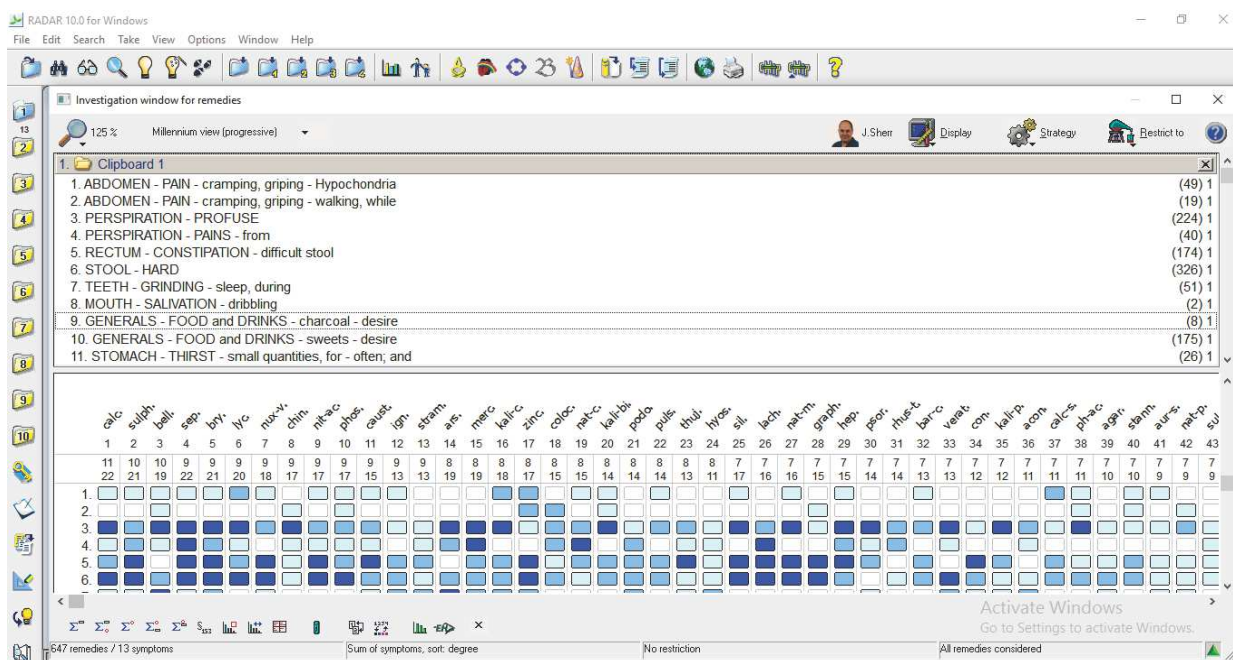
RADAR 10.0 for Windows
File Edit Search Take View Options Window Help

Investigation window for remedies

125 % Millennium view (progressive)

J.Sherr Display Strategy Restrict to

1. Clipboard 1

1. ABDOMEN - PAIN - cramping, griping - Hypochondria (49) 1
2. ABDOMEN - PAIN - cramping, griping - walking, while (19) 1
3. PERSPIRATION - PROFUSE (224) 1
4. PERSPIRATION - PAINS - from (40) 1
5. RECTUM - CONSTIPATION - difficult stool (174) 1
6. STOOL - HARD (326) 1
7. TEETH - GRINDING - sleep, during (51) 1
8. MOUTH - SALIVATION - dribbling (2) 1
9. GENERALS - FOOD and DRINKS - charcoal - desire (8) 1
10. GENERALS - FOOD and DRINKS - sweets - desire (175) 1
11. STOMACH - THIRST - small quantities, for - often; and (26) 1

| calc. | sulph. | bell. | sep. | bry. | lyc. | nux-v. | chin. | nit-ac. | phos. | caust. | ign. | stram. | ars. | merc. | kali-c. | zinc. | coloc. | nat-c. | kali-bi. | podo. | puls. | thuj. | hyos. | sil. | lach. | nat-m. | graph. | hep. | psor. | rhus-t. | bar-c. | verat. | con. | kali-p. | acon. | calc-s. | ph-ac. | agar. | stann. | aur-s. | nat-p. | sul |
|---|---|---|---|---|---|---|---|---|---|---|---|---|---|---|---|---|---|---|---|---|---|---|---|---|---|---|---|---|---|---|---|---|---|---|---|---|---|---|---|---|---|---|
| 1 | 2 | 3 | 4 | 5 | 6 | 7 | 8 | 9 | 10 | 11 | 12 | 13 | 14 | 15 | 16 | 17 | 18 | 19 | 20 | 21 | 22 | 23 | 24 | 25 | 26 | 27 | 28 | 29 | 30 | 31 | 32 | 33 | 34 | 35 | 36 | 37 | 38 | 39 | 40 | 41 | 42 | 43 |
| 11 | 10 | 10 | 9 | 9 | 9 | 9 | 9 | 9 | 9 | 9 | 9 | 9 | 8 | 8 | 8 | 8 | 8 | 8 | 8 | 8 | 8 | 8 | 8 | 7 | 7 | 7 | 7 | 7 | 7 | 7 | 7 | 7 | 7 | 7 | 7 | 7 | 7 | 7 | 7 | 7 | 7 | 7 |
| 22 | 21 | 19 | 22 | 21 | 20 | 18 | 17 | 17 | 17 | 15 | 13 | 13 | 19 | 19 | 18 | 17 | 15 | 15 | 14 | 14 | 14 | 13 | 11 | 17 | 16 | 16 | 15 | 15 | 14 | 14 | 13 | 13 | 12 | 12 | 11 | 11 | 11 | 10 | 10 | 9 | 9 | 9 |

1.
2.
3.
4.
5.
6.

Activate Windows
Go to Settings to activate Windows.

647 remedies / 13 symptoms | Sum of symptoms, sort: degree | No restriction | All remedies considered